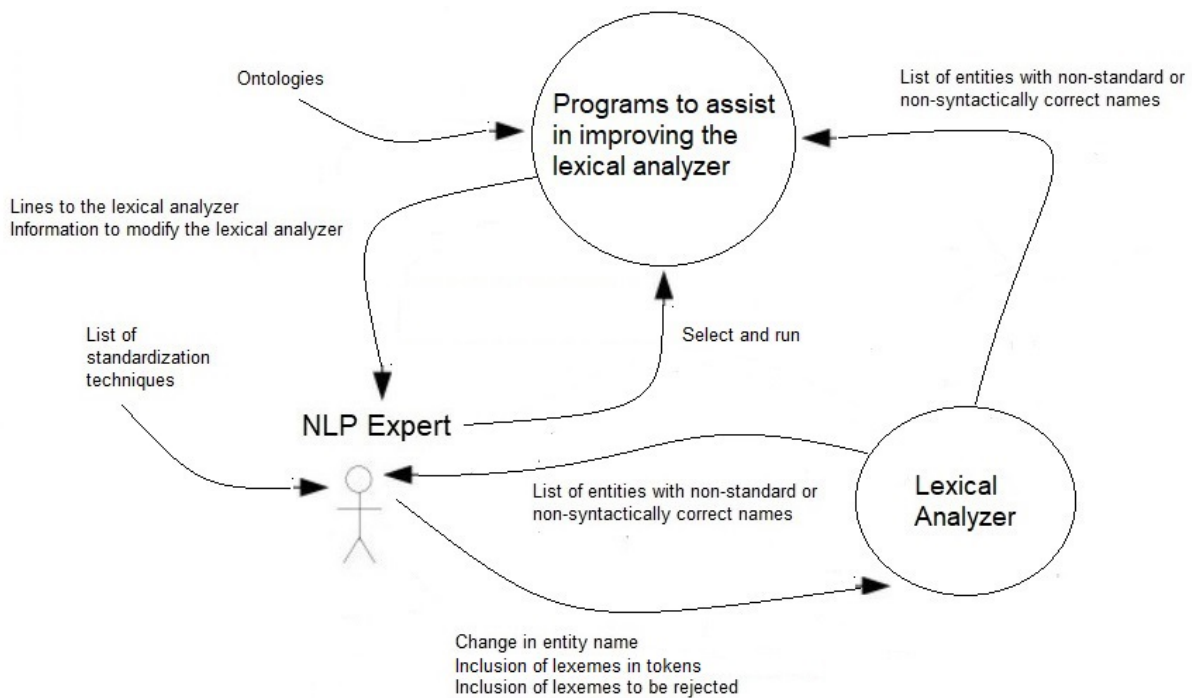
Ontologies

Programs to assist in improving the lexical analyzer

List of entities with non-standard or non-syntactically correct names

Lines to the lexical analyzer
Information to modify the lexical analyzer

List of standardization techniques

Select and run

NLP Expert

List of entities with non-standard or non-syntactically correct names

Lexical Analyzer

Change in entity name
Inclusion of lexemes in tokens
Inclusion of lexemes to be rejected